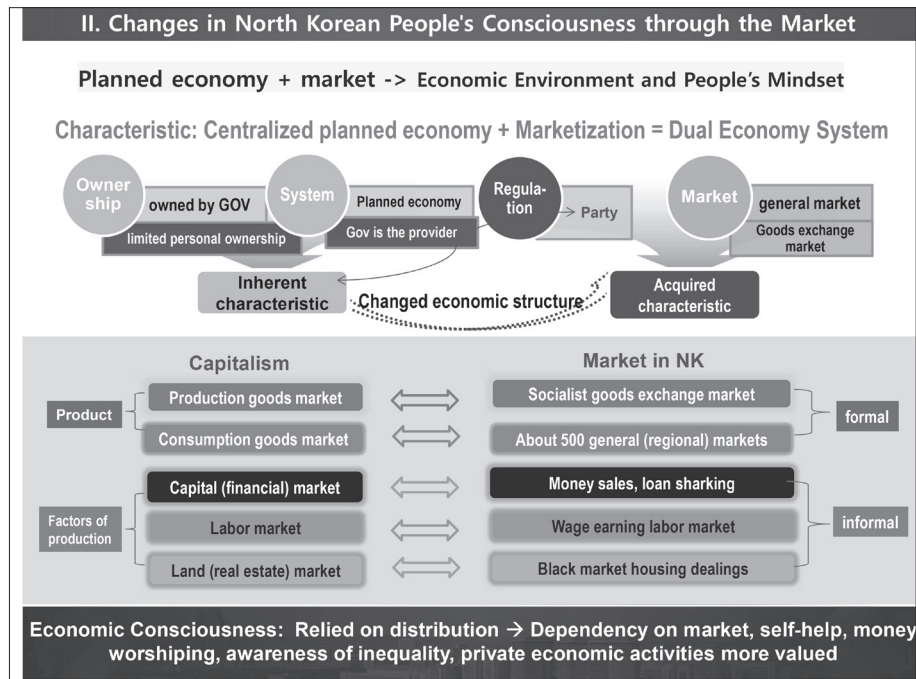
II. Changes in North Korean People's Consciousness through the Market

Planned economy + market -> Economic Environment and People's Mindset

Characteristic: Centralized planned economy + Marketization = Dual Economy System

Owner ship

owned by GOV

limited personal ownership

System

Planned economy

Gov is the provider

Regula- tion

Party

Market

general market

Goods exchange market

Inherent characteristic

Changed economic structure

Acquired characteristic

Capitalism

Market in NK

Product

Production goods market

Socialist goods exchange market

formal

Consumption goods market

About 500 general (regional) markets

Factors of production

Capital (financial) market

Money sales, loan sharking

Labor market

Wage earning labor market

informal

Land (real estate) market

Black market housing dealings

Economic Consciousness: Relied on distribution → Dependency on market, self-help, money worshiping, awareness of inequality, private economic activities more valued